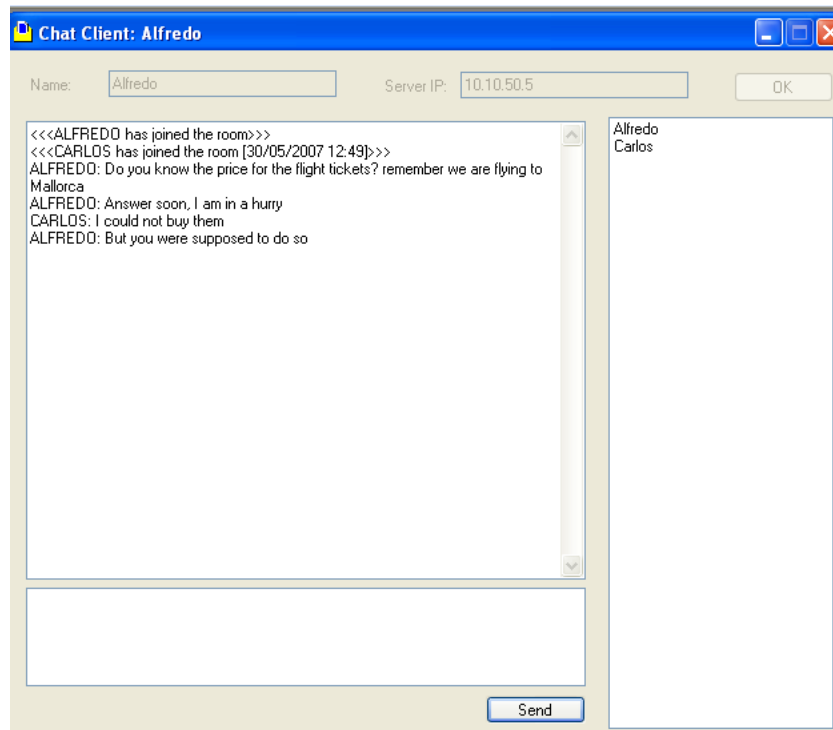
Chat Client: Alfredo

Name: Alfredo Server IP: 10.10.50.5 OK

<<<ALFREDO has joined the room>>>
<<<CARLOS has joined the room [30/05/2007 12:49]>>>
ALFREDO: Do you know the price for the flight tickets? remember we are flying to Mallorca
ALFREDO: Answer soon, I am in a hurry
CARLOS: I could not buy them
ALFREDO: But you were supposed to do so

Alfredo
Carlos

Send